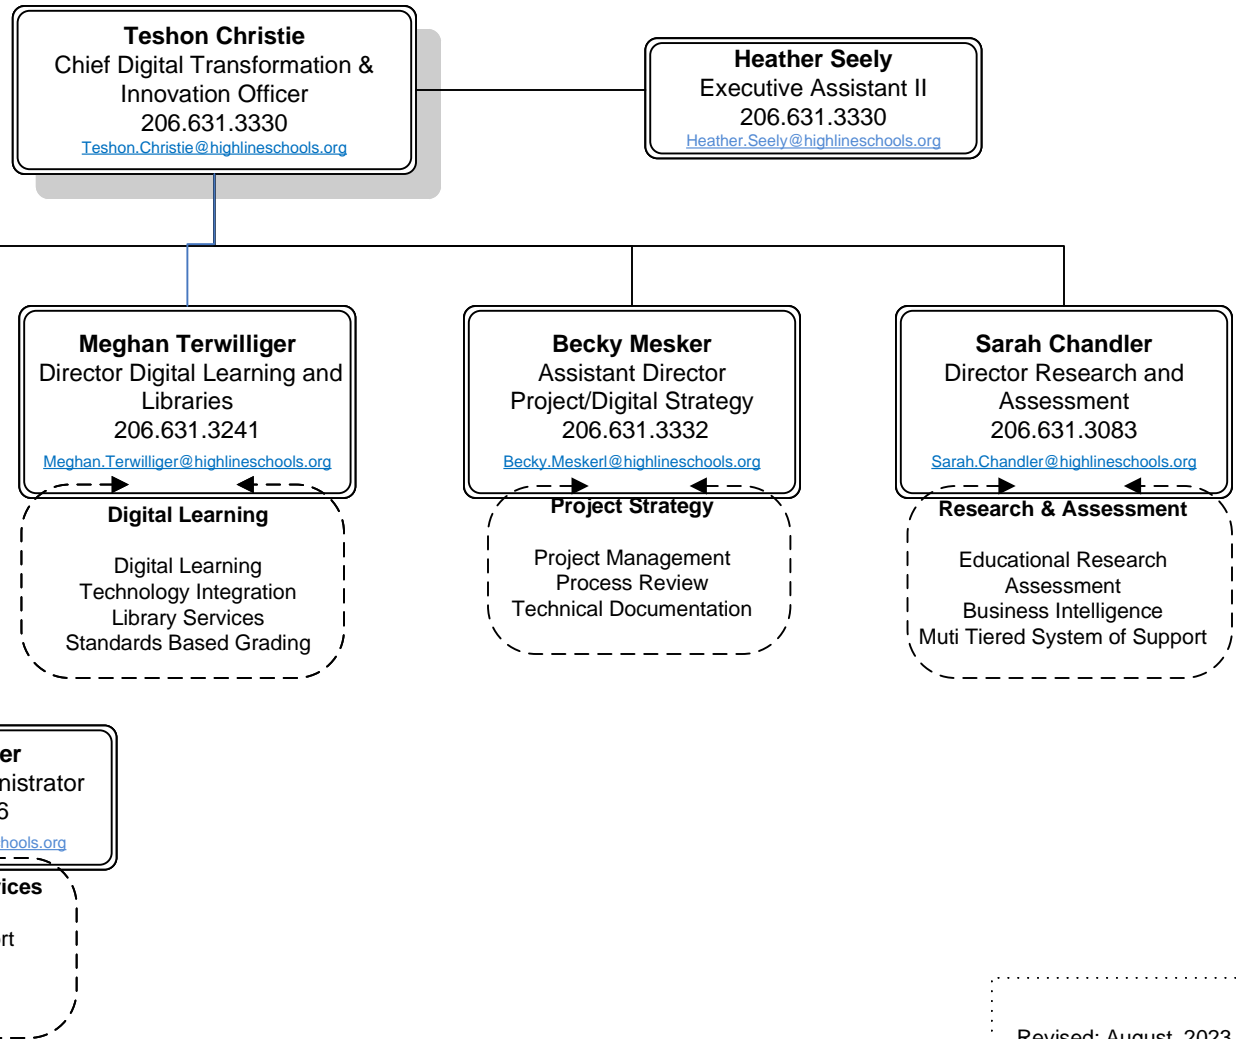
Teshon Christie
Chief Digital Transformation & Innovation Officer
206.631.3330
Teshon.Christie@highlineschools.org

Heather Seely
Executive Assistant II
206.631.3330
Heather.Seely@highlineschools.org

Meghan Terwilliger
Director Digital Learning and Libraries
206.631.3241
Meghan.Terwilliger@highlineschools.org

Digital Learning

Digital Learning
Technology Integration
Library Services
Standards Based Grading

Becky Mesker
Assistant Director
Project/Digital Strategy
206.631.3332
Becky.Meskerl@highlineschools.org

Project Strategy

Project Management
Process Review
Technical Documentation

Sarah Chandler
Director Research and Assessment
206.631.3083
Sarah.Chandler@highlineschools.org

Research & Assessment

Educational Research
Assessment
Business Intelligence
Muti Tiered System of Support

er
nistrator
6
hools.org

ices

rt

Revised: August, 2023